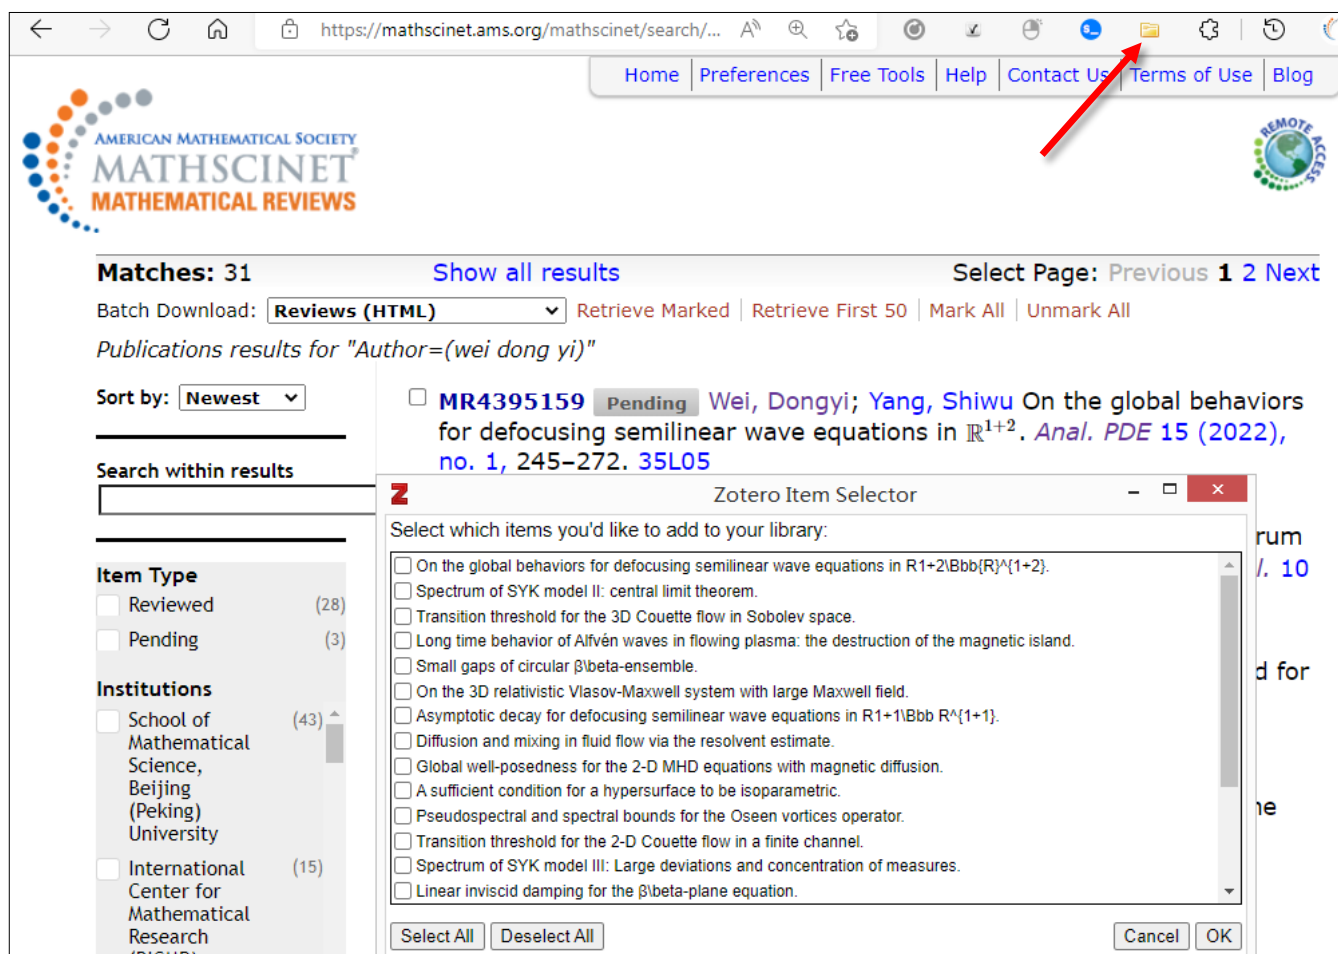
https://mathscinet.ams.org/mathscinet/search/...

Home | Preferences | Free Tools | Help | Contact Us | Terms of Use | Blog

AMERICAN MATHEMATICAL SOCIETY
MATHSCINET
MATHEMATICAL REVIEWS

REMOTE ACCESS

Matches: 31 Show all results Select Page: Previous 1 2 Next

Batch Download: Reviews (HTML) Retrieve Marked | Retrieve First 50 | Mark All | Unmark All

Publications results for "Author=(wei dong yi)"

Sort by: Newest

Search within results

Item Type
Reviewed (28)
Pending (3)

Institutions
School of Mathematical Science, Beijing (Peking) University (43)
International Center for Mathematical Research (15)

MR4395159 Pending Wei, Dongyi; Yang, Shiwu On the global behaviors for defocusing semilinear wave equations in $\mathbb{R}^{1+2}$. Anal. PDE 15 (2022), no. 1, 245–272. 35L05

rum
/. 10
d for
ne

Zotero Item Selector
Select which items you'd like to add to your library:
On the global behaviors for defocusing semilinear wave equations in R1+2\Bbb{R}^{1+2}.
Spectrum of SYK model II: central limit theorem.
Transition threshold for the 3D Couette flow in Sobolev space.
Long time behavior of Alfvén waves in flowing plasma: the destruction of the magnetic island.
Small gaps of circular β\beta-ensemble.
On the 3D relativistic Vlasov-Maxwell system with large Maxwell field.
Asymptotic decay for defocusing semilinear wave equations in R1+1\Bbb R^{1+1}.
Diffusion and mixing in fluid flow via the resolvent estimate.
Global well-posedness for the 2-D MHD equations with magnetic diffusion.
A sufficient condition for a hypersurface to be isoparametric.
Pseudospectral and spectral bounds for the Oseen vortices operator.
Transition threshold for the 2-D Couette flow in a finite channel.
Spectrum of SYK model III: Large deviations and concentration of measures.
Linear inviscid damping for the β\beta-plane equation.
Select All Deselect All Cancel OK